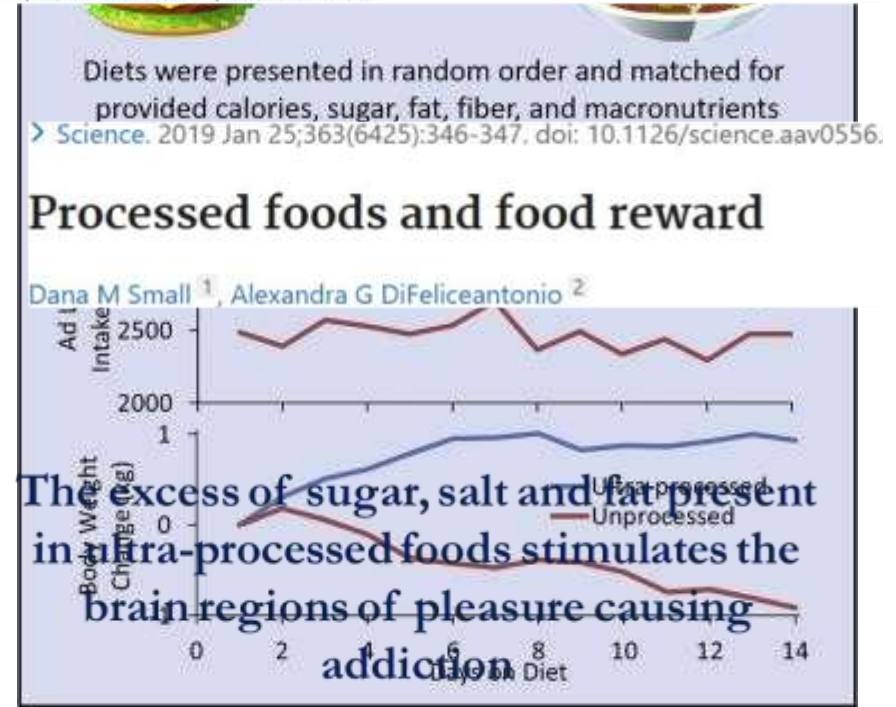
Diets were presented in random order and matched for provided calories, sugar, fat, fiber, and macronutrients

> Science. 2019 Jan 25;363(6425):346-347. doi: 10.1126/science.aav0556.

Processed foods and food reward

Dana M Small 1, Alexandra G DiFeliceantonio 2

Ad l Intake

2500

2000

1

0

Body Weight Change (kg)

Ultra-processed

Unprocessed

0 2 4 6 8 10 12 14

Days on Diet

The excess of sugar, salt and fat present in ultra-processed foods stimulates the brain regions of pleasure causing addiction